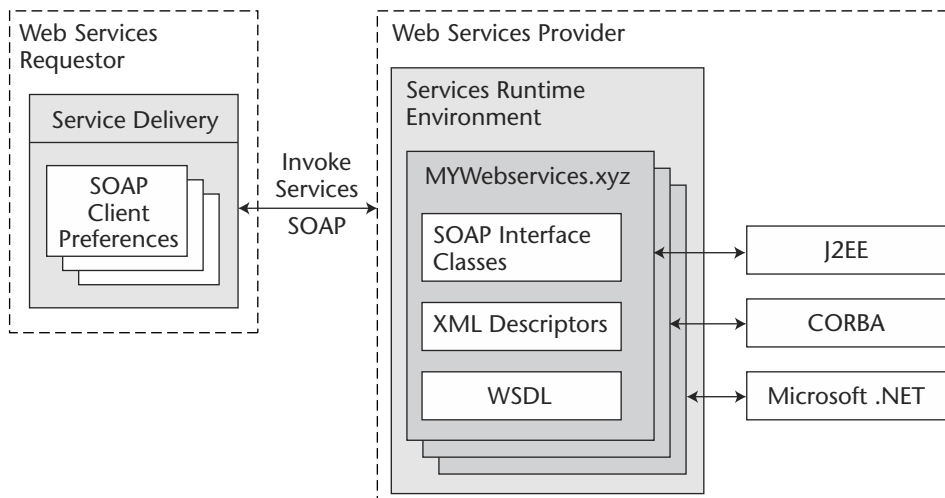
Web Services Requestor

Service Delivery

SOAP Client Preferences

Invoke Services

SOAP

Web Services Provider

Services Runtime Environment

MYWebservices.xyz

SOAP Interface Classes

XML Descriptors

WSDL

J2EE

CORBA

Microsoft .NET